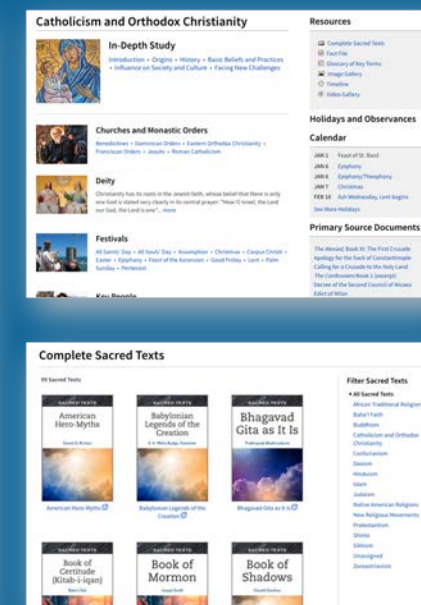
Catholicism and Orthodox Christianity

In-Depth Study

Introduction • Origins • History • Basic Beliefs and Practices • Influence on Society and Culture • Facing New Challenges

Churches and Monastic Orders

Benedictines • Dominican Orders • Eastern Orthodox Christianity • Franciscan Orders • Jesuits • Roman Catholicism

Deity

Christianity has its roots in the Jewish faith, whose belief that there is only one God is stated very clearly in its central prayer: "Hear O Israel, the Lord our God, the Lord is one"... more

Festivals

All Saints' Day • All Souls' Day • Assumption • Christmas • Corpus Christi • Easter • Epiphany • Feast of the Ascension • Good Friday • Lent • Palm Sunday • Pentecost

Key People

Resources

Complete Sacred Texts
Fact File
Glossary of Key Terms
Image Gallery
Timeline
Video Gallery

Holidays and Observances

Calendar

JAN 1 Feast of St. Basil
JAN 6 Epiphany
JAN 6 Epiphany/Theophany
JAN 7 Christmas
FEB 10 Ash Wednesday, Lent begins

See More Holidays

Primary Source Documents

The Alexiad, Book XI: The First Crusade
Apology for the Sack of Constantinople
Calling for a Crusade to the Holy Land
The Confessions Book I (excerpt)
Decree of the Second Council of Nicaea
Edict of Milan

Complete Sacred Texts

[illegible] Sacred Texts

SACRED TEXTS
American Hero-Myths
Daniel G. Brinton
American Hero-Myths

SACRED TEXTS
Babylonian Legends of the Creation
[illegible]
Babylonian Legends of the Creation

SACRED TEXTS
Bhagavad Gita as It Is
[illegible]
Bhagavad Gita as It Is

SACRED TEXTS
Book of Certitude (Kitab-i-iqan)
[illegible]

SACRED TEXTS
Book of Mormon
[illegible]

SACRED TEXTS
Book of Shadows
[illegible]

Filter Sacred Texts

• All Sacred Texts
African Traditional Religions
Baha'i Faith
Buddhism
Catholicism and Orthodox Christianity
Confucianism
Daoism
Hinduism
Islam
Judaism
Native American Religions
New Religious Movements
Protestantism
Shinto
Sikhism
Unassigned
Zoroastrianism